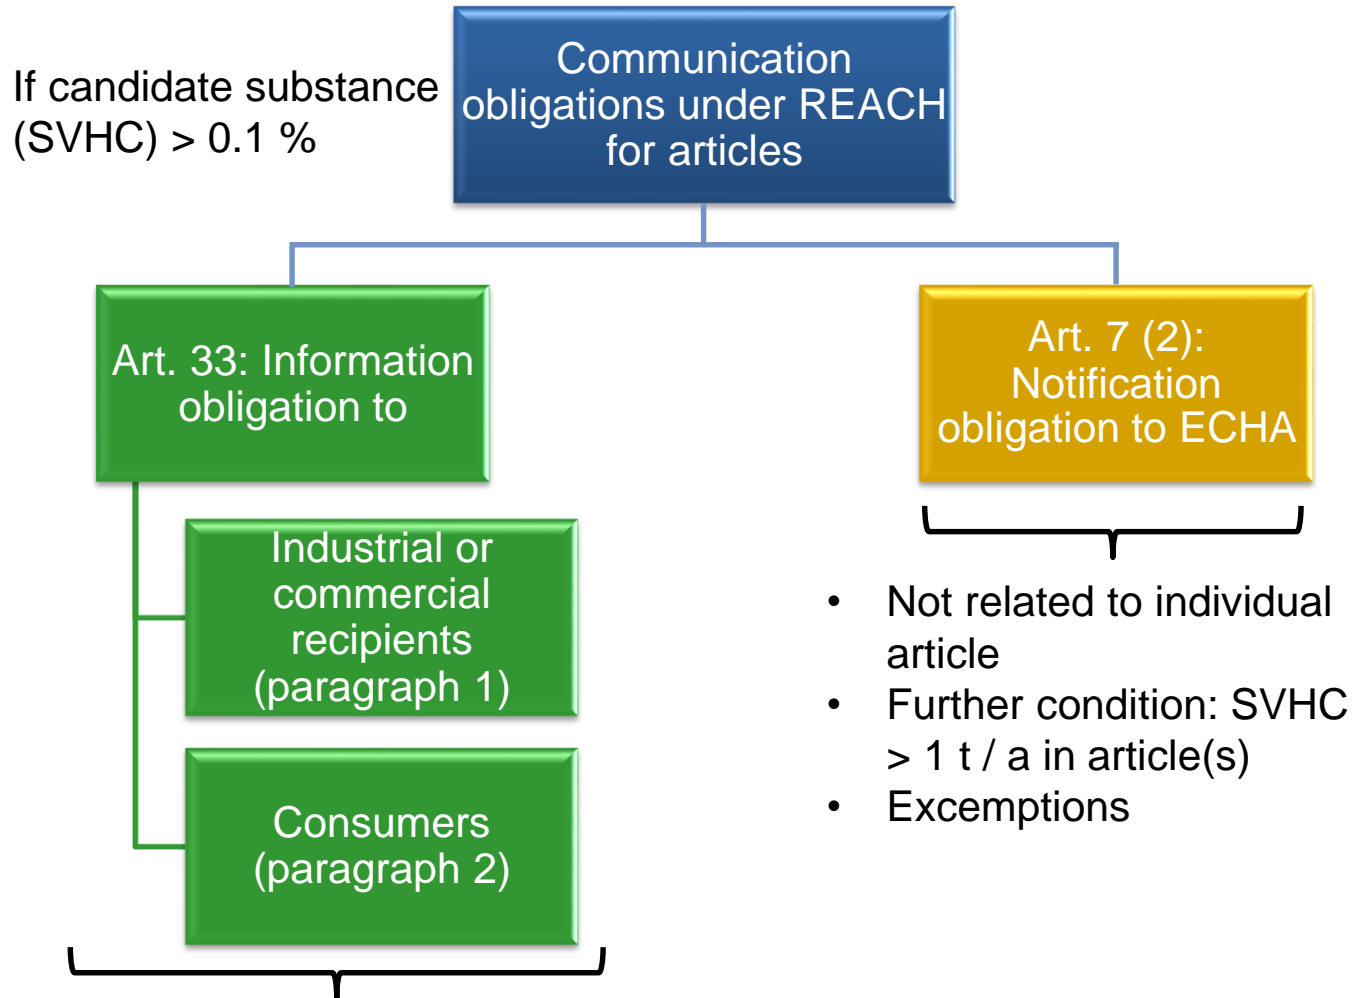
If candidate substance (SVHC) > 0.1 %

Communication obligations under REACH for articles

Art. 33: Information obligation to

Industrial or commercial recipients (paragraph 1)

Consumers (paragraph 2)

Art. 7 (2): Notification obligation to ECHA

- Not related to individual article
- Further condition: SVHC > 1 t / a in article(s)
- Excemptions